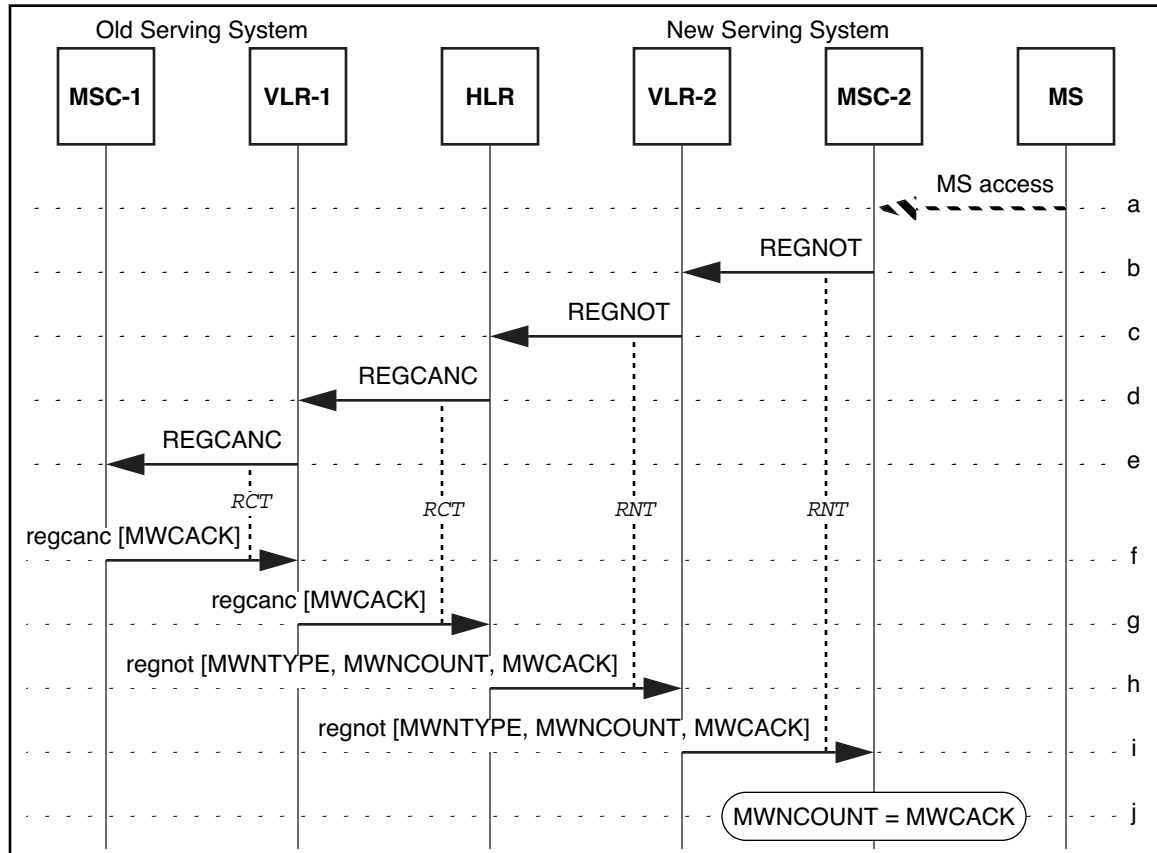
Old Serving System

New Serving System

MSC-1

VLR-1

HLR

VLR-2

MSC-2

MS

MS access

a

REGNOT

b

REGNOT

c

REGCANC

d

REGCANC

e

RCT

RCT

RNT

RNT

regcanc [MWCACK]

f

regcanc [MWCACK]

g

regnot [MWNTYPE, MWNCOUNT, MWCACK]

h

regnot [MWNTYPE, MWNCOUNT, MWCACK]

i

MWNCOUNT = MWCACK

j